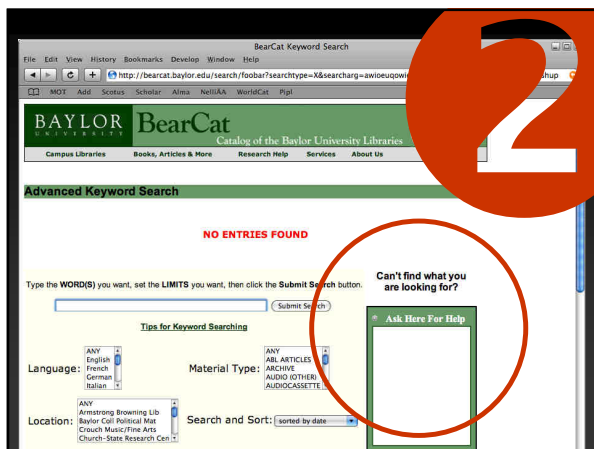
BearCat Keyword Search

File Edit View History Bookmarks Develop Window Help

http://bearcat.baylor.edu/search/foobar?searchtype=X&searcharg=awioeuqowi

shup

MOT Add Scotus Scholar Alma NelliAA WorldCat Pipl

BAYLOR UNIVERSITY BearCat Catalog of the Baylor University Libraries

Campus Libraries Books, Articles & More Research Help Services About Us

2

Advanced Keyword Search

NO ENTRIES FOUND

Type the WORD(S) you want, set the LIMITS you want, then click the Submit Search button.

Submit Search

Tips for Keyword Searching

Can't find what you are looking for?

Ask Here For Help

Language: ANY English French German Italian

Material Type: ANY ABL ARTICLES ARCHIVE AUDIO (OTHER) AUDIOCASSETTE

Location: ANY Armstrong Browning Lib Baylor Coll Political Mat Crouch Music/Fine Arts Church-State Research Cen

Search and Sort: sorted by date